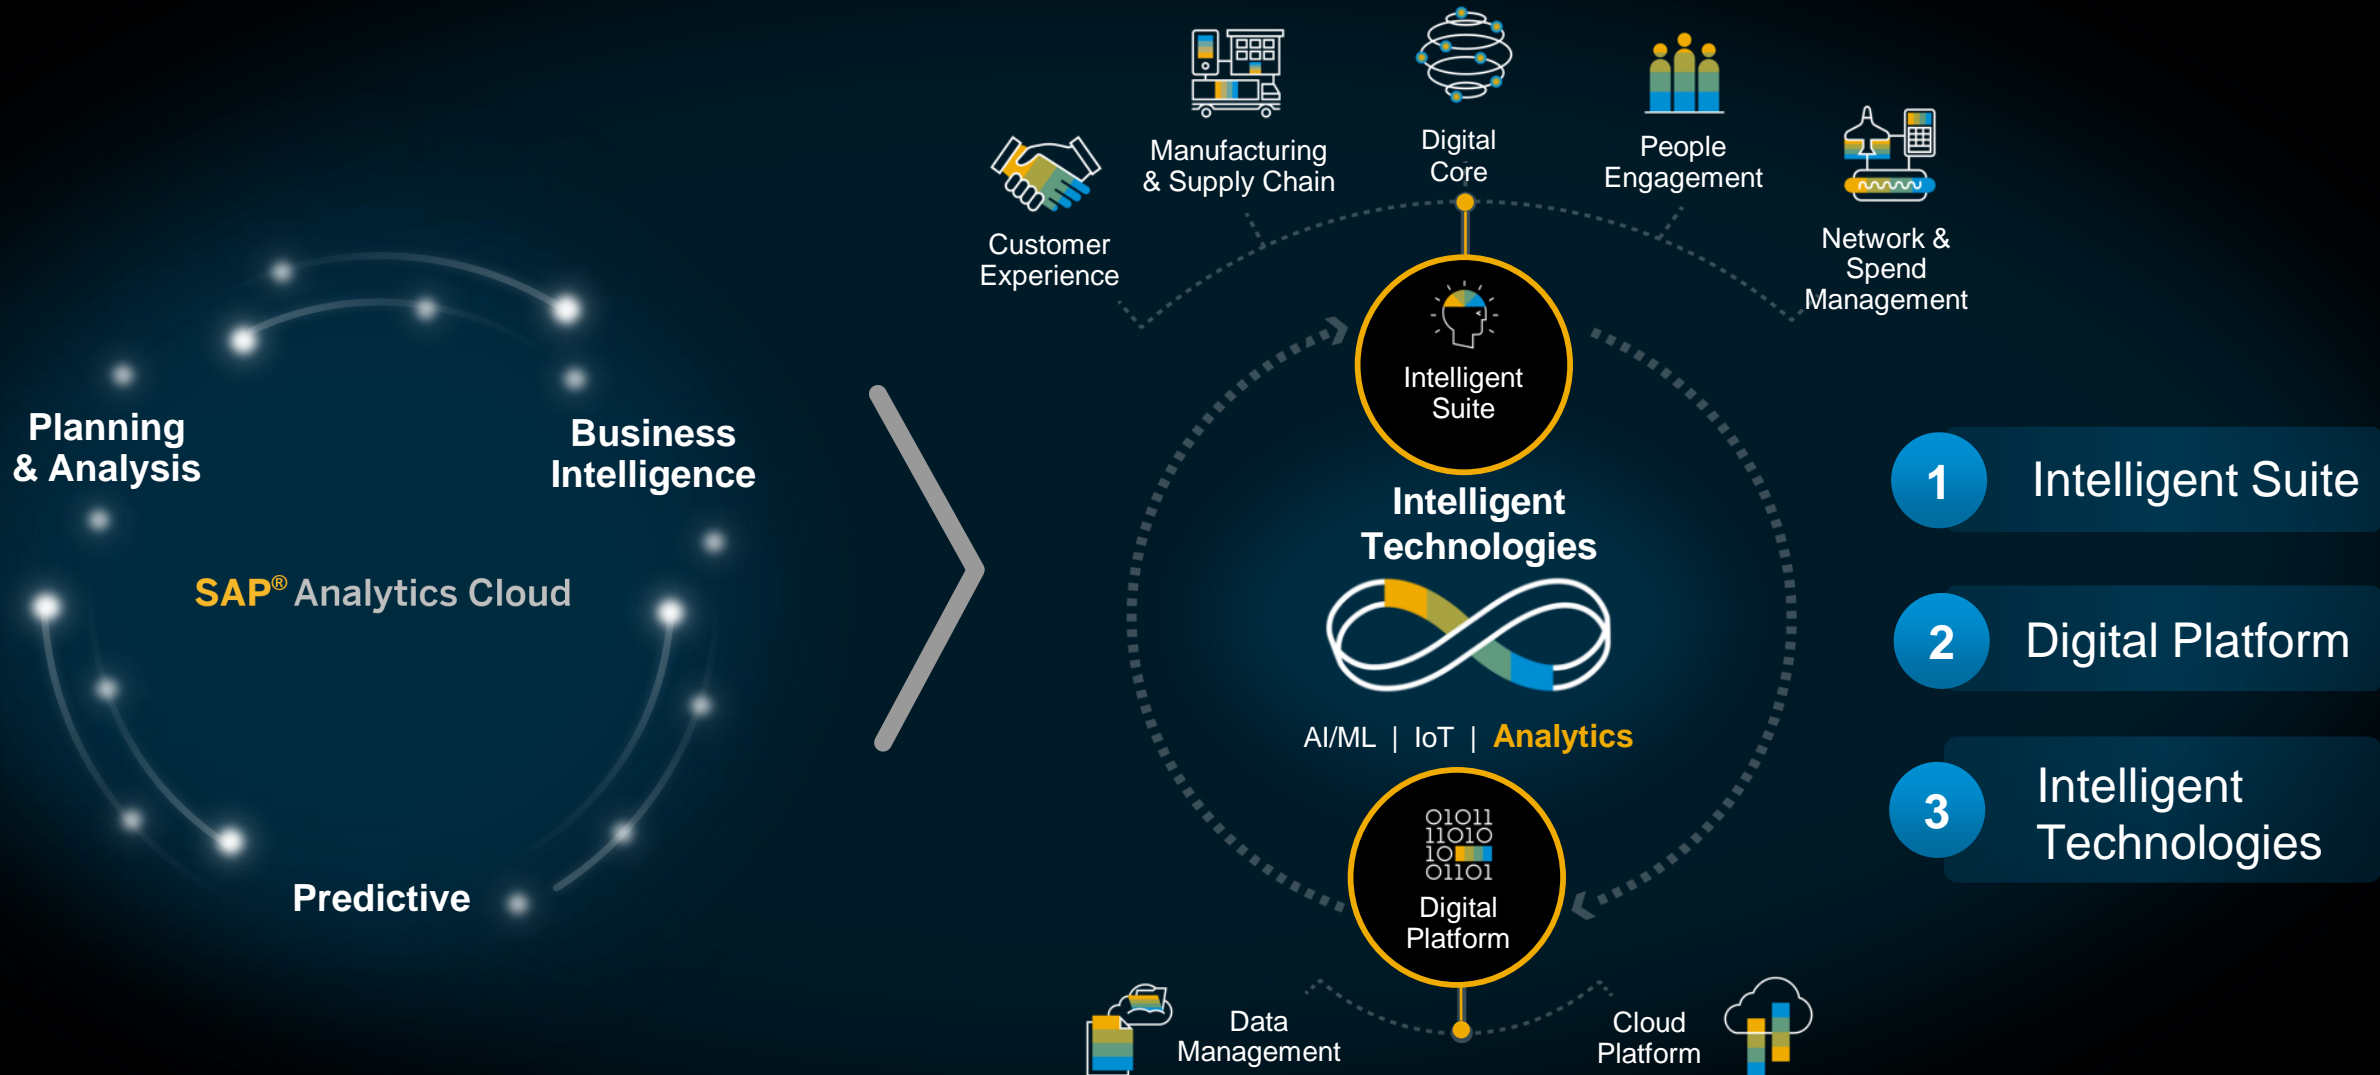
Planning & Analysis

Business Intelligence

SAP® Analytics Cloud

Predictive

Customer Experience

Manufacturing & Supply Chain

Digital Core

People Engagement

Network & Spend Management

Intelligent Suite

Intelligent Technologies

AI/ML | IoT | Analytics

01011
11010
10
01101
Digital Platform

Data Management

Cloud Platform

1 Intelligent Suite

2 Digital Platform

3 Intelligent Technologies